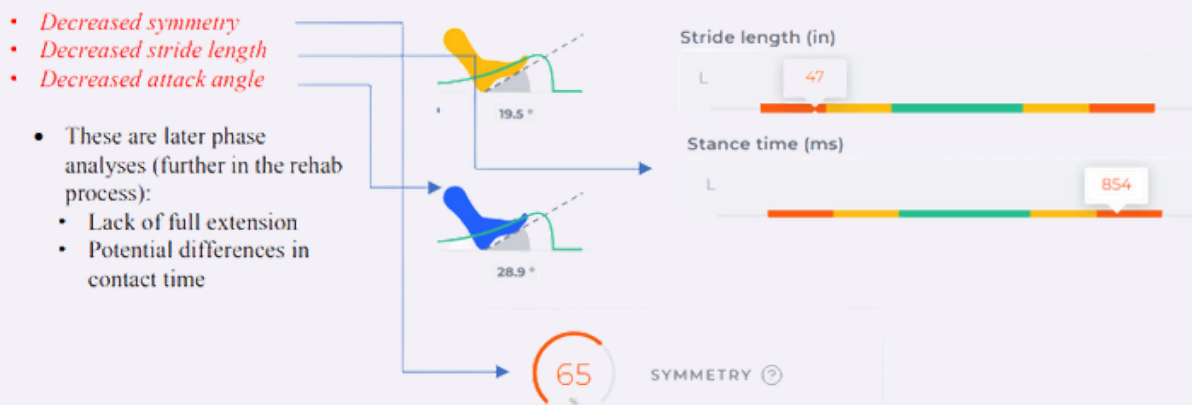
• Decreased symmetry
• Decreased stride length
• Decreased attack angle

• These are later phase analyses (further in the rehab process):
  • Lack of full extension
  • Potential differences in contact time

19.5 °

28.9 °

Stride length (in)
L
47

Stance time (ms)
L
854

65
%
SYMMETRY ?